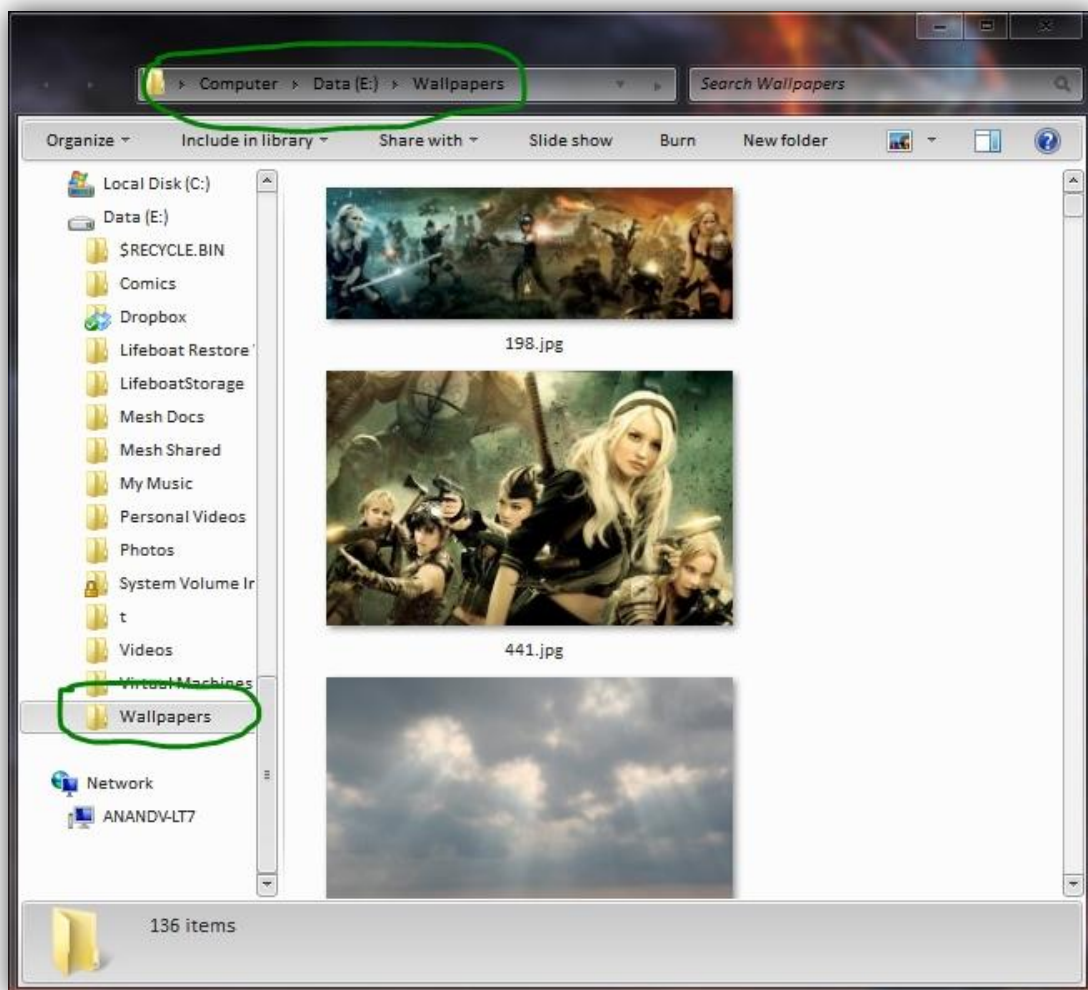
Computer ▸ Data (E:) ▸ Wallpapers

Search Wallpapers

Organize ▾ Include in library ▾ Share with ▾ Slide show Burn New folder

Local Disk (C:)
Data (E:)
$RECYCLE.BIN
Comics
Dropbox
Lifeboat Restore
LifeboatStorage
Mesh Docs
Mesh Shared
My Music
Personal Videos
Photos
System Volume In
t
Videos
Virtual Machines
Wallpapers

Network
ANANDV-LT7

198.jpg

441.jpg

136 items